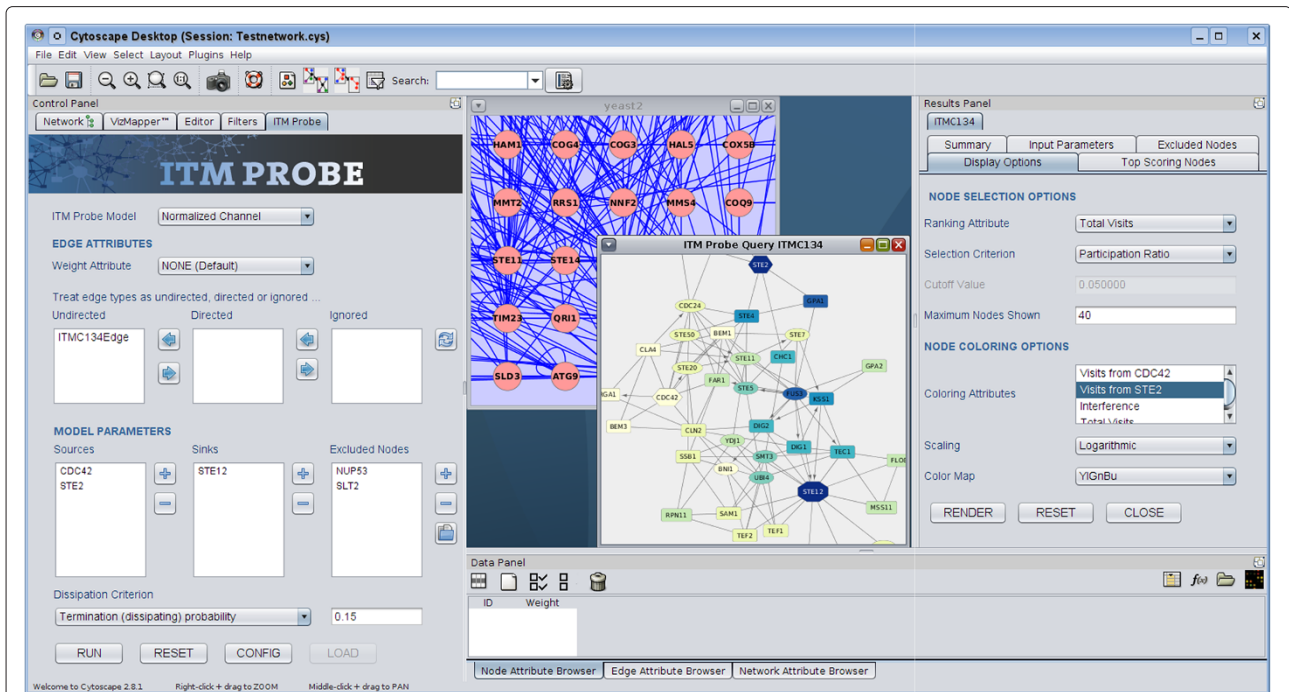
Cytoscape Desktop (Session: Testnetwork.cys)

File Edit View Select Layout Plugins Help

Search:

Control Panel

Network VizMapper™ Editor Filters ITM Probe

ITM PROBE

ITM Probe Model Normalized Channel

EDGE ATTRIBUTES

Weight Attribute NONE (Default)

Treat edge types as undirected, directed or ignored ...

Undirected Directed Ignored

ITMC134Edge

MODEL PARAMETERS

Sources Sinks Excluded Nodes

CDC42
STE2

STE12

NUP53
SLT2

Dissipation Criterion

Termination (dissipating) probability 0.15

RUN RESET CONFIG LOAD

Welcome to Cytoscape 2.8.1 Right-click + drag to ZOOM Middle-click + drag to PAN

yeast2

HAM1 COG4 COG3 HAL5 COX5B
MMT2 RRS1 NNF2 MMS4 COQ9
STE11 STE14
TIM23 QRI1
SLD3 ATG9

ITM Probe Query ITMC134

STE2 GPA1 CDC24 STE4 STE50 BEM1 STE7 CLA4 STE11 CHC1 STE20 FAR1 GPA2 GA1 CDC42 STE5 FUS3 KSS1 BEM3 CLN2 DIG2 YDJ1 DIG1 TEC1 SSB1 SMT3 FLO BNI1 UBI4 STE12 MSS11 RPN11 SAM1 TEF2 TEF1

Results Panel

ITMC134

Summary Input Parameters Excluded Nodes
Display Options Top Scoring Nodes

NODE SELECTION OPTIONS

Ranking Attribute Total Visits

Selection Criterion Participation Ratio

Cutoff Value 0.050000

Maximum Nodes Shown 40

NODE COLORING OPTIONS

Coloring Attributes Visits from CDC42
Visits from STE2
Interference
Total Visits

Scaling Logarithmic

Color Map YlGnBu

RENDER RESET CLOSE

Data Panel

ID Weight

Node Attribute Browser Edge Attribute Browser Network Attribute Browser